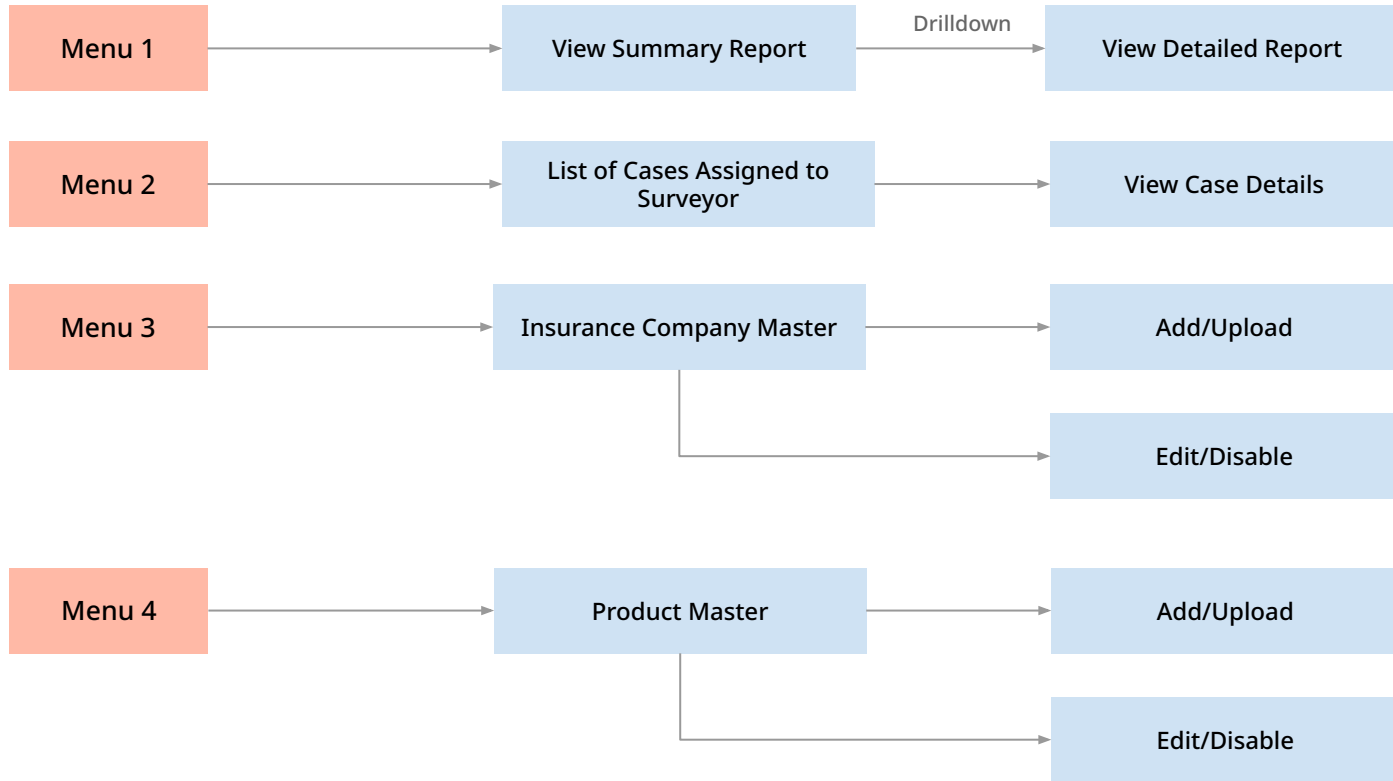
Menu 1

View Summary Report

Drilldown

View Detailed Report

Menu 2

List of Cases Assigned to Surveyor

View Case Details

Menu 3

Insurance Company Master

Add/Upload

Edit/Disable

Menu 4

Product Master

Add/Upload

Edit/Disable